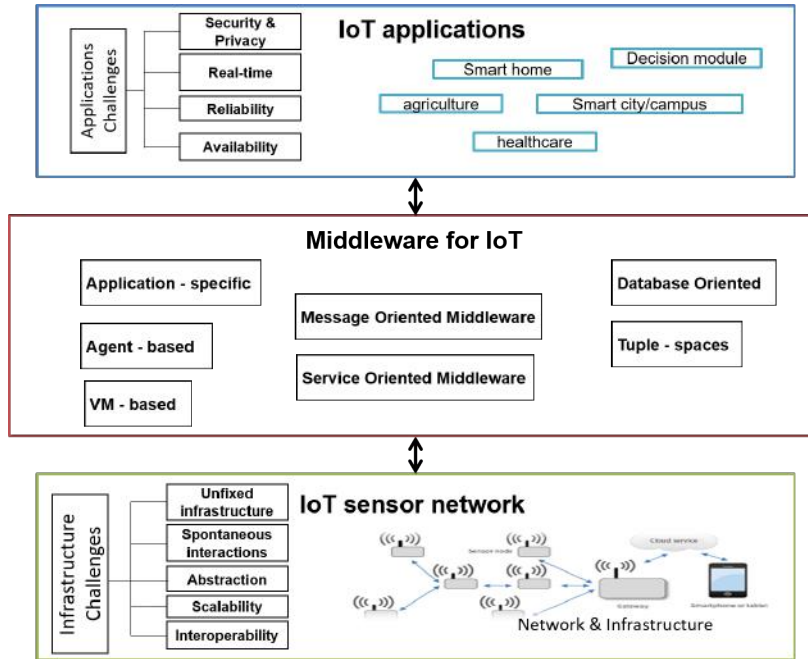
Applications Challenges

Security & Privacy

Real-time

Reliability

Availability

IoT applications

Smart home

Decision module

agriculture

Smart city/campus

healthcare

Middleware for IoT

Application - specific

Agent - based

VM - based

Message Oriented Middleware

Service Oriented Middleware

Database Oriented

Tuple - spaces

Infrastructure Challenges

Unfixed infrastructure

Spontaneous interactions

Abstraction

Scalability

Interoperability

IoT sensor network

Sensor node

Cloud service

Gateway

Smartphone or tablet

Network & Infrastructure